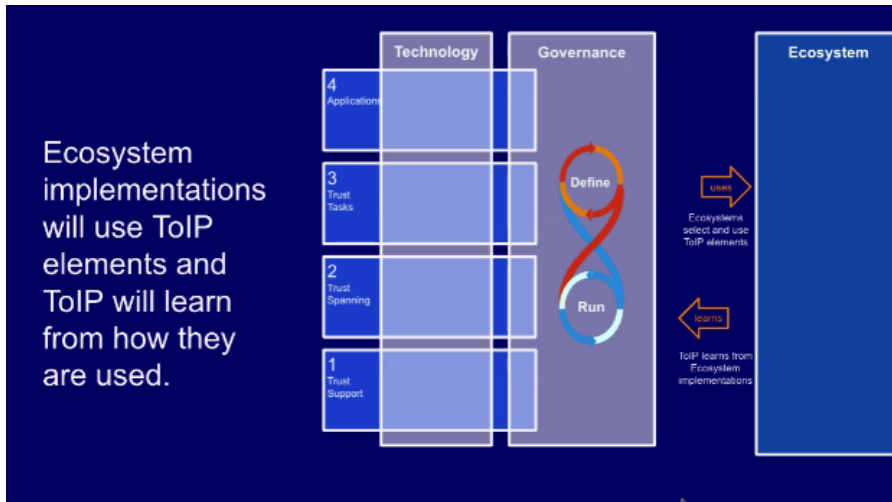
Ecosystem implementations will use ToIP elements and ToIP will learn from how they are used.

Technology

Governance

Ecosystem

4
Applications

3
Trust Tasks

2
Trust Spanning

1
Trust Support

Define

Run

uses

Ecosystems select and use ToIP elements

learns

ToIP learns from Ecosystem implementations